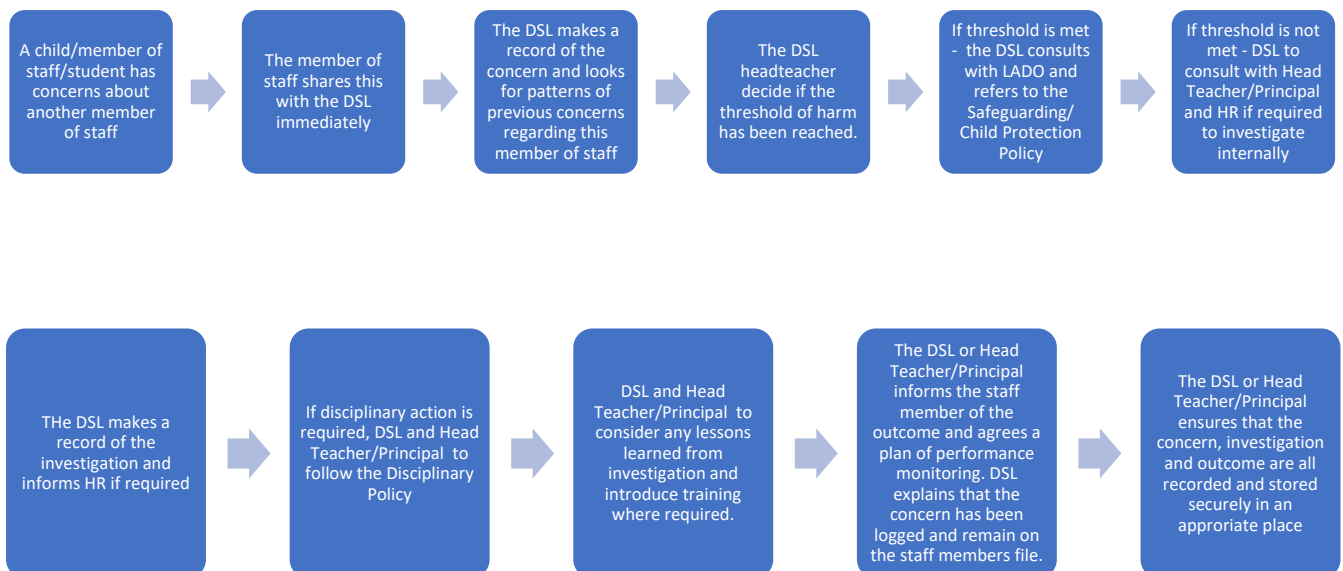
A child/member of staff/student has concerns about another member of staff

The member of staff shares this with the DSL immediately

The DSL makes a record of the concern and looks for patterns of previous concerns regarding this member of staff

The DSL headteacher decide if the threshold of harm has been reached.

If threshold is met - the DSL consults with LADO and refers to the Safeguarding/ Child Protection Policy

If threshold is not met - DSL to consult with Head Teacher/Principal and HR if required to investigate internally

THe DSL makes a record of the investigation and informs HR if required

If disciplinary action is required, DSL and Head Teacher/Principal to follow the Disciplinary Policy

DSL and Head Teacher/Principal to consider any lessons learned from investigation and introduce training where required.

The DSL or Head Teacher/Principal informs the staff member of the outcome and agrees a plan of performance monitoring. DSL explains that the concern has been logged and remain on the staff members file.

The DSL or Head Teacher/Principal ensures that the concern, investigation and outcome are all recorded and stored securely in an approriate place